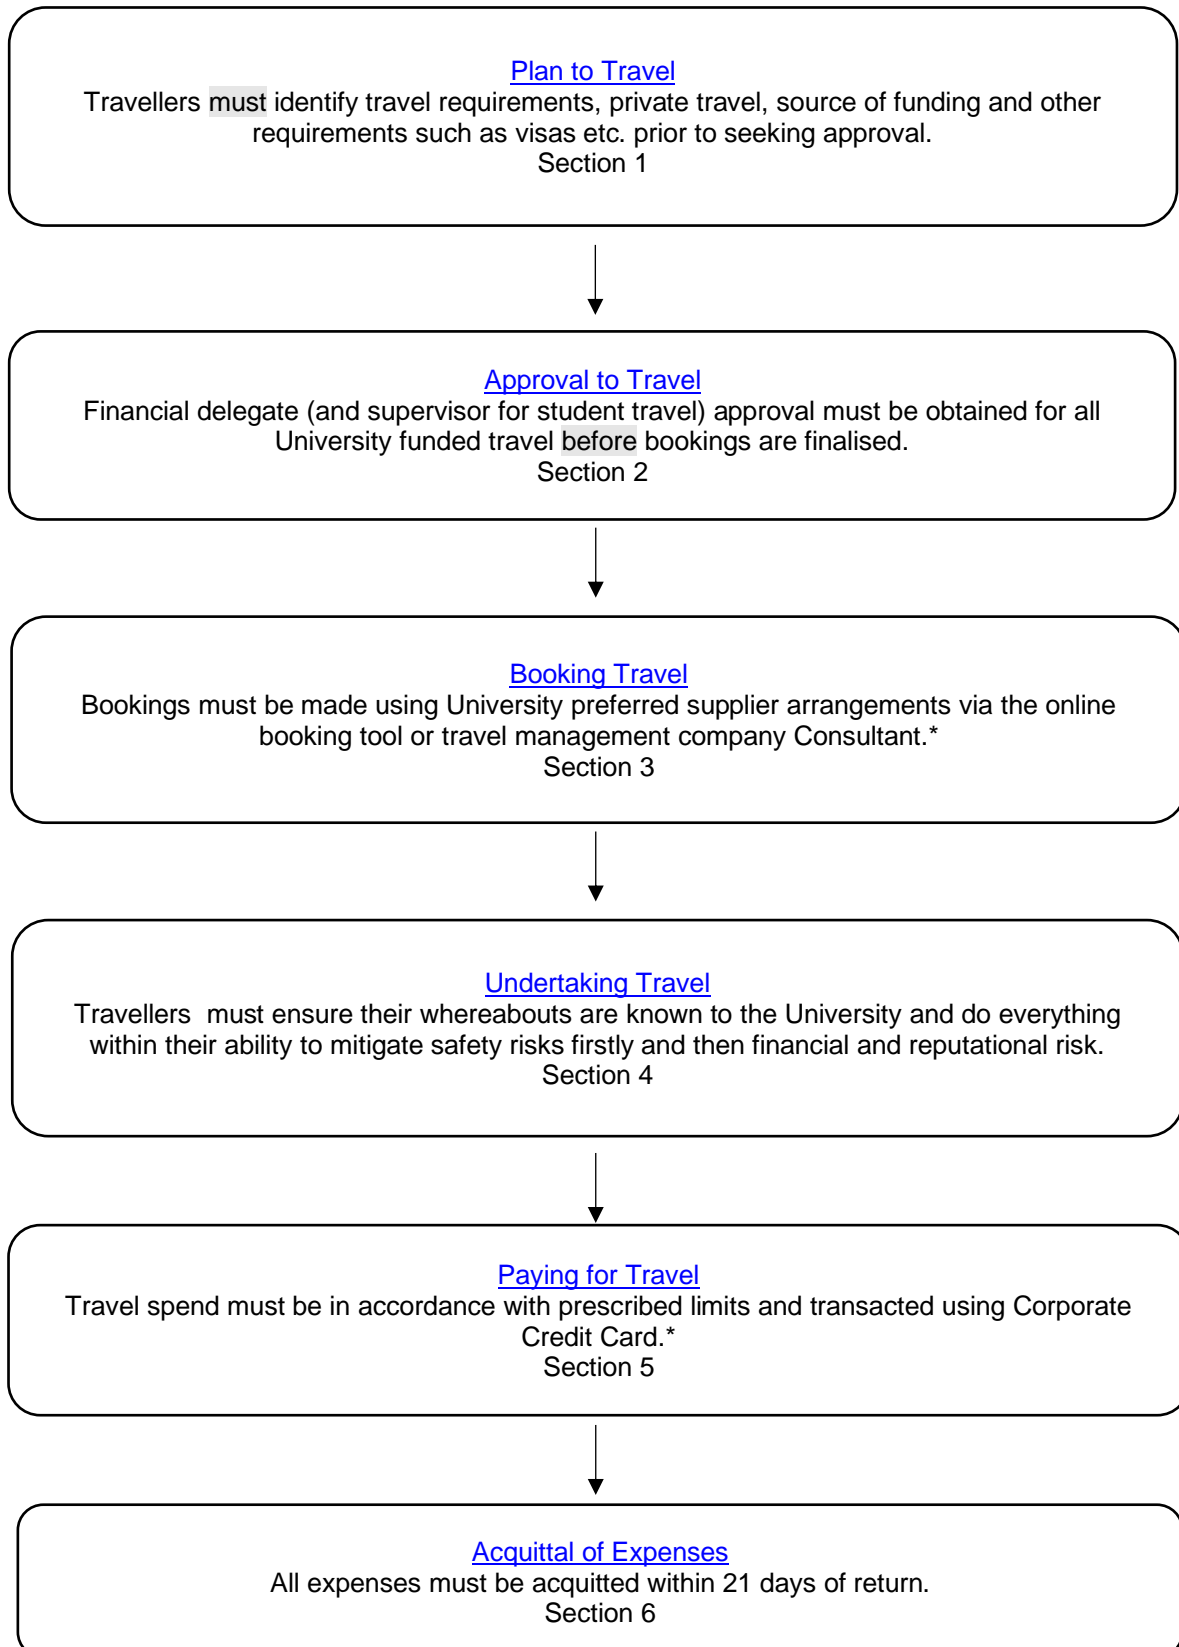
Plan to Travel
Travellers must identify travel requirements, private travel, source of funding and other requirements such as visas etc. prior to seeking approval.
Section 1

Approval to Travel
Financial delegate (and supervisor for student travel) approval must be obtained for all University funded travel before bookings are finalised.
Section 2

Booking Travel
Bookings must be made using University preferred supplier arrangements via the online booking tool or travel management company Consultant.*
Section 3

Undertaking Travel
Travellers must ensure their whereabouts are known to the University and do everything within their ability to mitigate safety risks firstly and then financial and reputational risk.
Section 4

Paying for Travel
Travel spend must be in accordance with prescribed limits and transacted using Corporate Credit Card.*
Section 5

Acquittal of Expenses
All expenses must be acquitted within 21 days of return.
Section 6